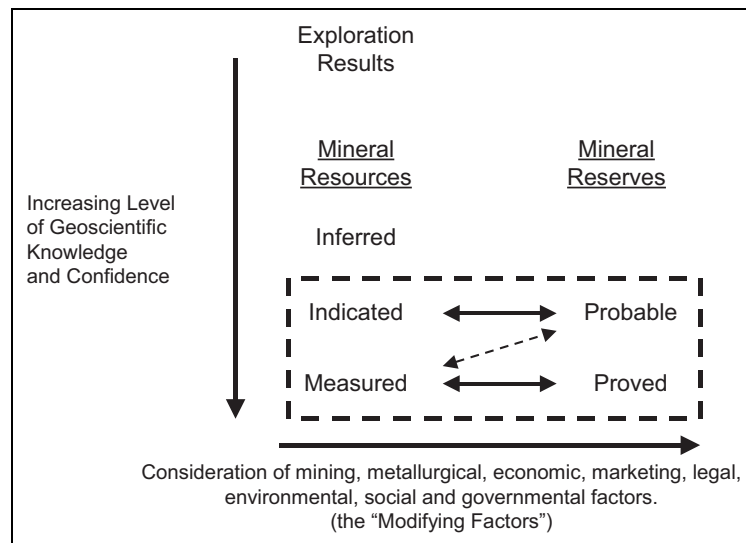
Exploration Results

Mineral Resources

Mineral Reserves

Increasing Level of Geoscientific Knowledge and Confidence

Inferred

Indicated

Probable

Measured

Proved

Consideration of mining, metallurgical, economic, marketing, legal, environmental, social and governmental factors. (the "Modifying Factors")